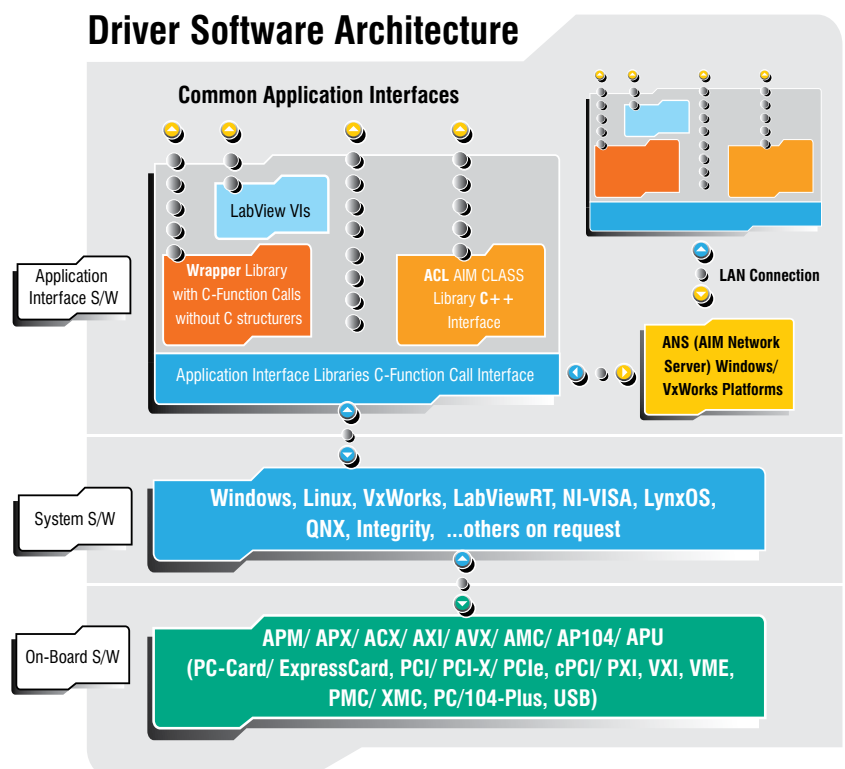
Driver Software Architecture

Common Application Interfaces

Application Interface S/W

LabView VIs

Wrapper Library with C-Function Calls without C structurers

ACL AIM CLASS Library C++ Interface

Application Interface Libraries C-Function Call Interface

LAN Connection

ANS (AIM Network Server) Windows/ VxWorks Platforms

System S/W

Windows, Linux, VxWorks, LabViewRT, NI-VISA, LynxOS, QNX, Integrity, ...others on request

On-Board S/W

APM/ APX/ ACX/ AXI/ AVX/ AMC/ AP104/ APU (PC-Card/ ExpressCard, PCI/ PCI-X/ PCIe, cPCI/ PXI, VXI, VME, PMC/ XMC, PC/104-Plus, USB)